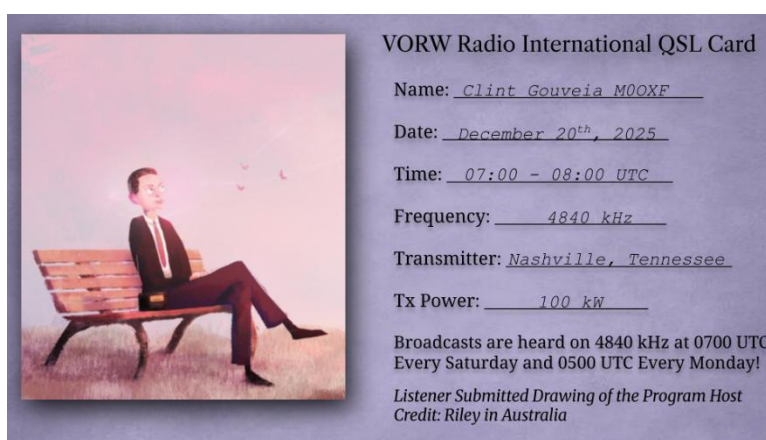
VORW Radio International QSL Card

Name: Clint Gouveia M0OXF

Date: December 20$^{th}$, 2025

Time: 07:00 - 08:00 UTC

Frequency: 4840 kHz

Transmitter: Nashville, Tennessee

Tx Power: 100 kW

Broadcasts are heard on 4840 kHz at 0700 UTC Every Saturday and 0500 UTC Every Monday!

Listener Submitted Drawing of the Program Host
Credit: Riley in Australia